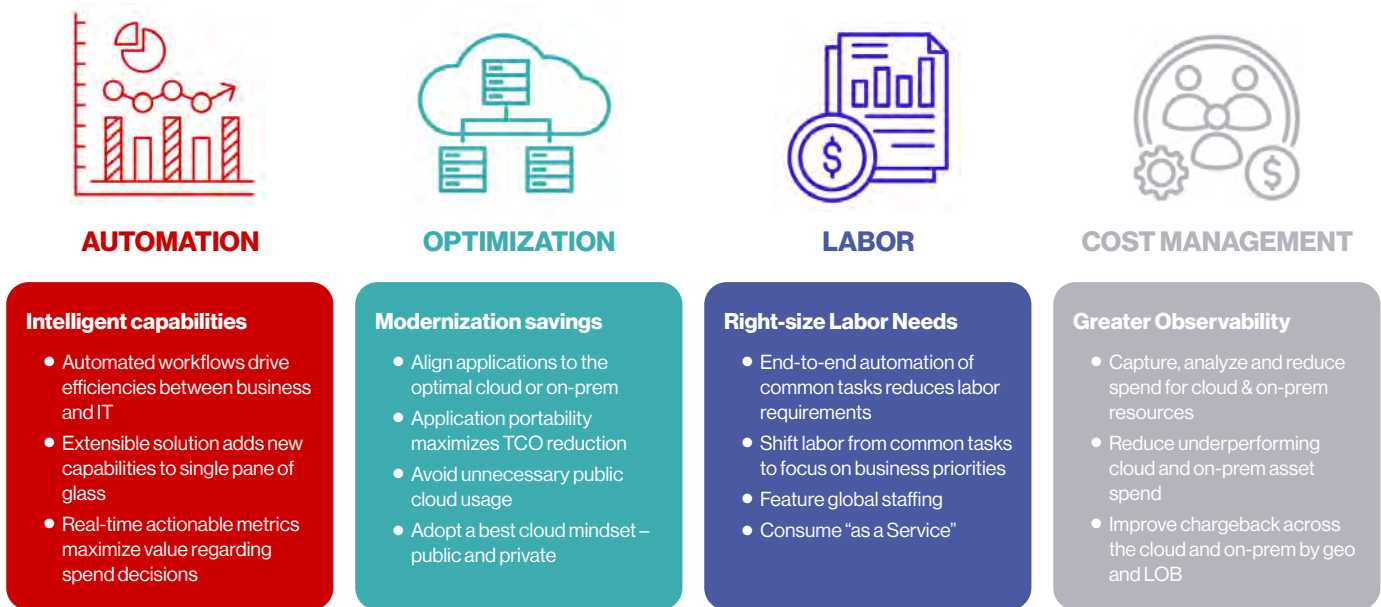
AUTOMATION

Intelligent capabilities

- Automated workflows drive efficiencies between business and IT
- Extensible solution adds new capabilities to single pane of glass
- Real-time actionable metrics maximize value regarding spend decisions

OPTIMIZATION

Modernization savings

- Align applications to the optimal cloud or on-prem
- Application portability maximizes TCO reduction
- Avoid unnecessary public cloud usage
- Adopt a best cloud mindset – public and private

LABOR

Right-size Labor Needs

- End-to-end automation of common tasks reduces labor requirements
- Shift labor from common tasks to focus on business priorities
- Feature global staffing
- Consume “as a Service”

COST MANAGEMENT

Greater Observability

- Capture, analyze and reduce spend for cloud & on-prem resources
- Reduce underperforming cloud and on-prem asset spend
- Improve chargeback across the cloud and on-prem by geo and LOB